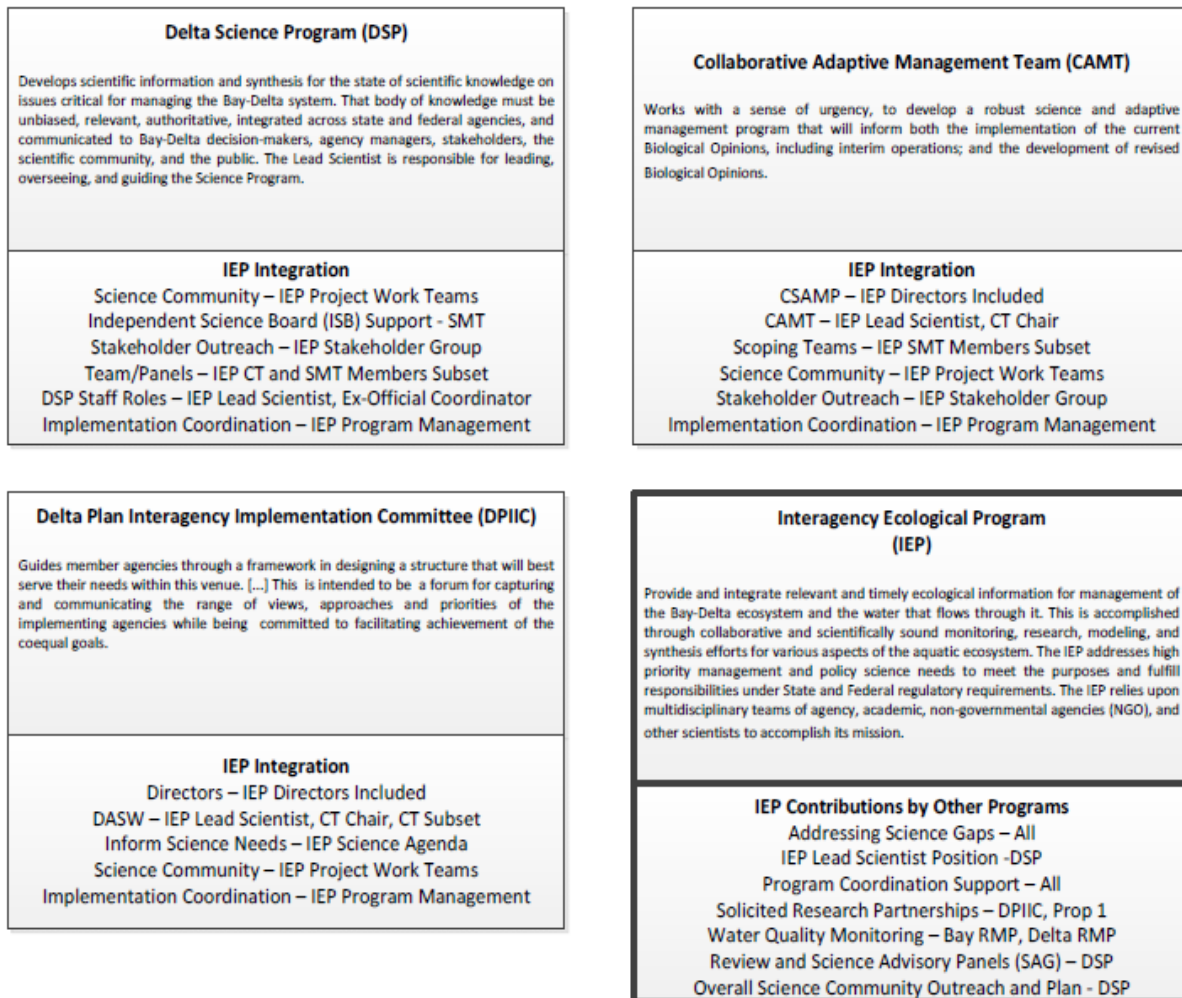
Delta Science Program (DSP)

Develops scientific information and synthesis for the state of scientific knowledge on issues critical for managing the Bay-Delta system. That body of knowledge must be unbiased, relevant, authoritative, integrated across state and federal agencies, and communicated to Bay-Delta decision-makers, agency managers, stakeholders, the scientific community, and the public. The Lead Scientist is responsible for leading, overseeing, and guiding the Science Program.

IEP Integration
Science Community – IEP Project Work Teams
Independent Science Board (ISB) Support - SMT
Stakeholder Outreach – IEP Stakeholder Group
Team/Panels – IEP CT and SMT Members Subset
DSP Staff Roles – IEP Lead Scientist, Ex-Official Coordinator
Implementation Coordination – IEP Program Management

Collaborative Adaptive Management Team (CAMT)

Works with a sense of urgency, to develop a robust science and adaptive management program that will inform both the implementation of the current Biological Opinions, including interim operations; and the development of revised Biological Opinions.

IEP Integration
CSAMP – IEP Directors Included
CAMT – IEP Lead Scientist, CT Chair
Scoping Teams – IEP SMT Members Subset
Science Community – IEP Project Work Teams
Stakeholder Outreach – IEP Stakeholder Group
Implementation Coordination – IEP Program Management

Delta Plan Interagency Implementation Committee (DPIIC)

Guides member agencies through a framework in designing a structure that will best serve their needs within this venue. [...] This is intended to be a forum for capturing and communicating the range of views, approaches and priorities of the implementing agencies while being committed to facilitating achievement of the coequal goals.

IEP Integration
Directors – IEP Directors Included
DASW – IEP Lead Scientist, CT Chair, CT Subset
Inform Science Needs – IEP Science Agenda
Science Community – IEP Project Work Teams
Implementation Coordination – IEP Program Management

Interagency Ecological Program
(IEP)

Provide and integrate relevant and timely ecological information for management of the Bay-Delta ecosystem and the water that flows through it. This is accomplished through collaborative and scientifically sound monitoring, research, modeling, and synthesis efforts for various aspects of the aquatic ecosystem. The IEP addresses high priority management and policy science needs to meet the purposes and fulfill responsibilities under State and Federal regulatory requirements. The IEP relies upon multidisciplinary teams of agency, academic, non-governmental agencies (NGO), and other scientists to accomplish its mission.

IEP Contributions by Other Programs
Addressing Science Gaps – All
IEP Lead Scientist Position -DSP
Program Coordination Support – All
Solicited Research Partnerships – DPIIC, Prop 1
Water Quality Monitoring – Bay RMP, Delta RMP
Review and Science Advisory Panels (SAG) – DSP
Overall Science Community Outreach and Plan - DSP